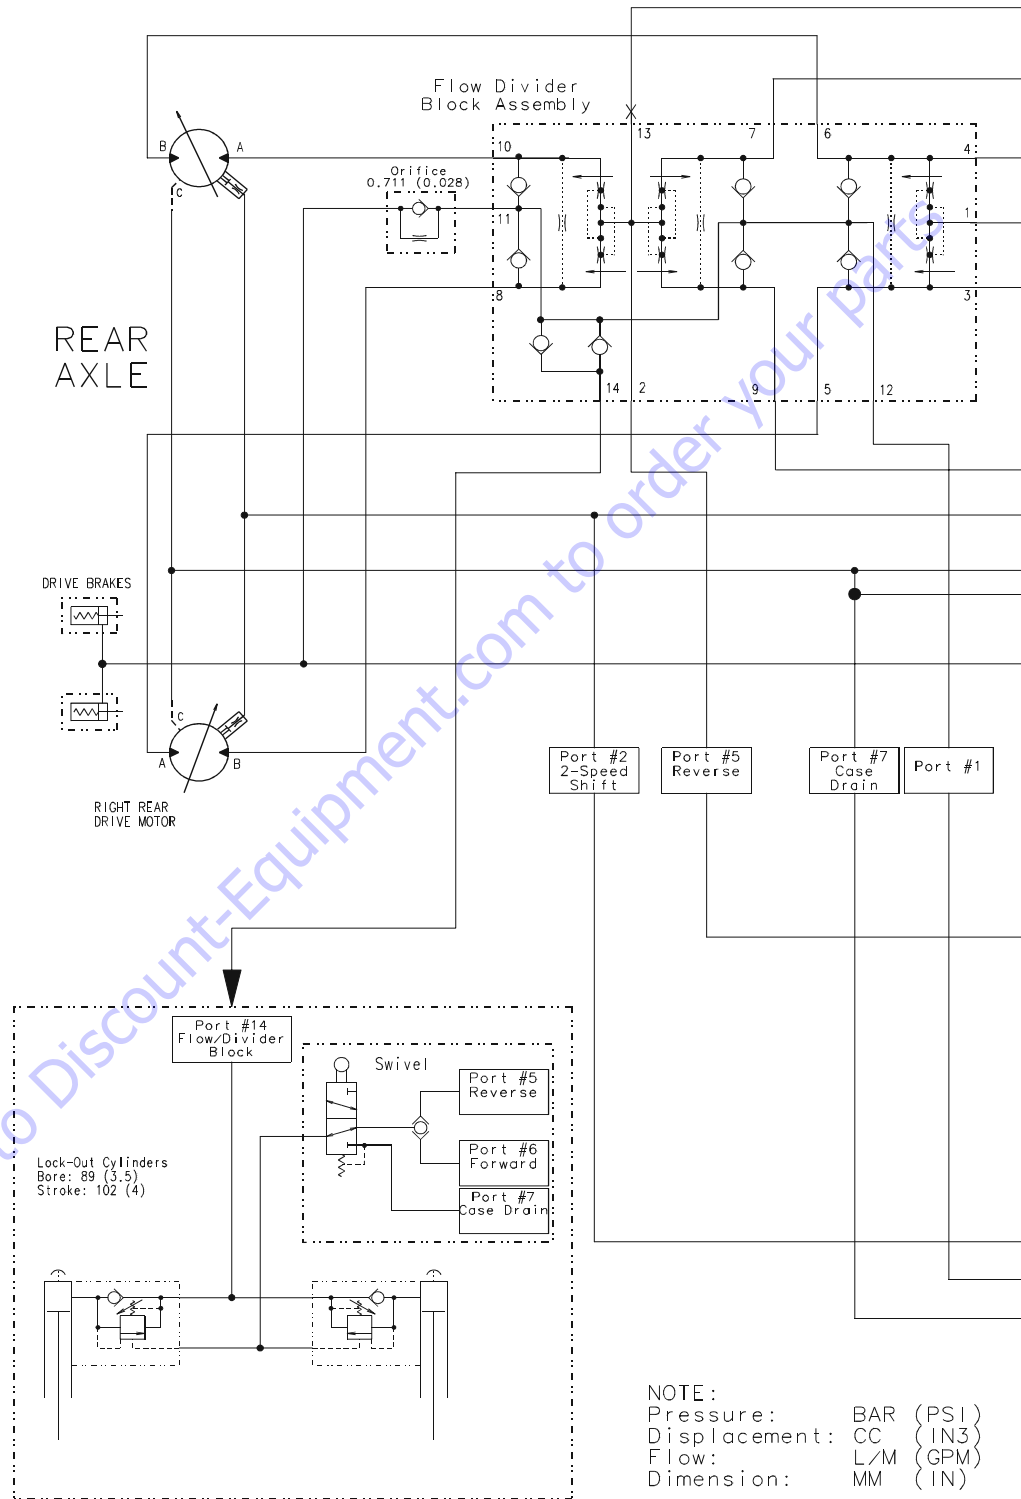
Flow Divider
Block Assembly

13 7 6 4
10
11 1
8 3
14 2 9 5 12

Orifice
0.711 (0.028)

B A
C

REAR
AXLE

DRIVE BRAKES

C
A B

RIGHT REAR
DRIVE MOTOR

Port #2
2-Speed
Shift

Port #5
Reverse

Port #7
Case
Drain

Port #1

Port #14
Flow/Divider
Block

Swivel

Port #5
Reverse

Port #6
Forward

Port #7
Case Drain

Lock-Out Cylinders
Bore: 89 (3.5)
Stroke: 102 (4)

NOTE:
Pressure: BAR (PSI)
Displacement: CC (IN3)
Flow: L/M (GPM)
Dimension: MM (IN)